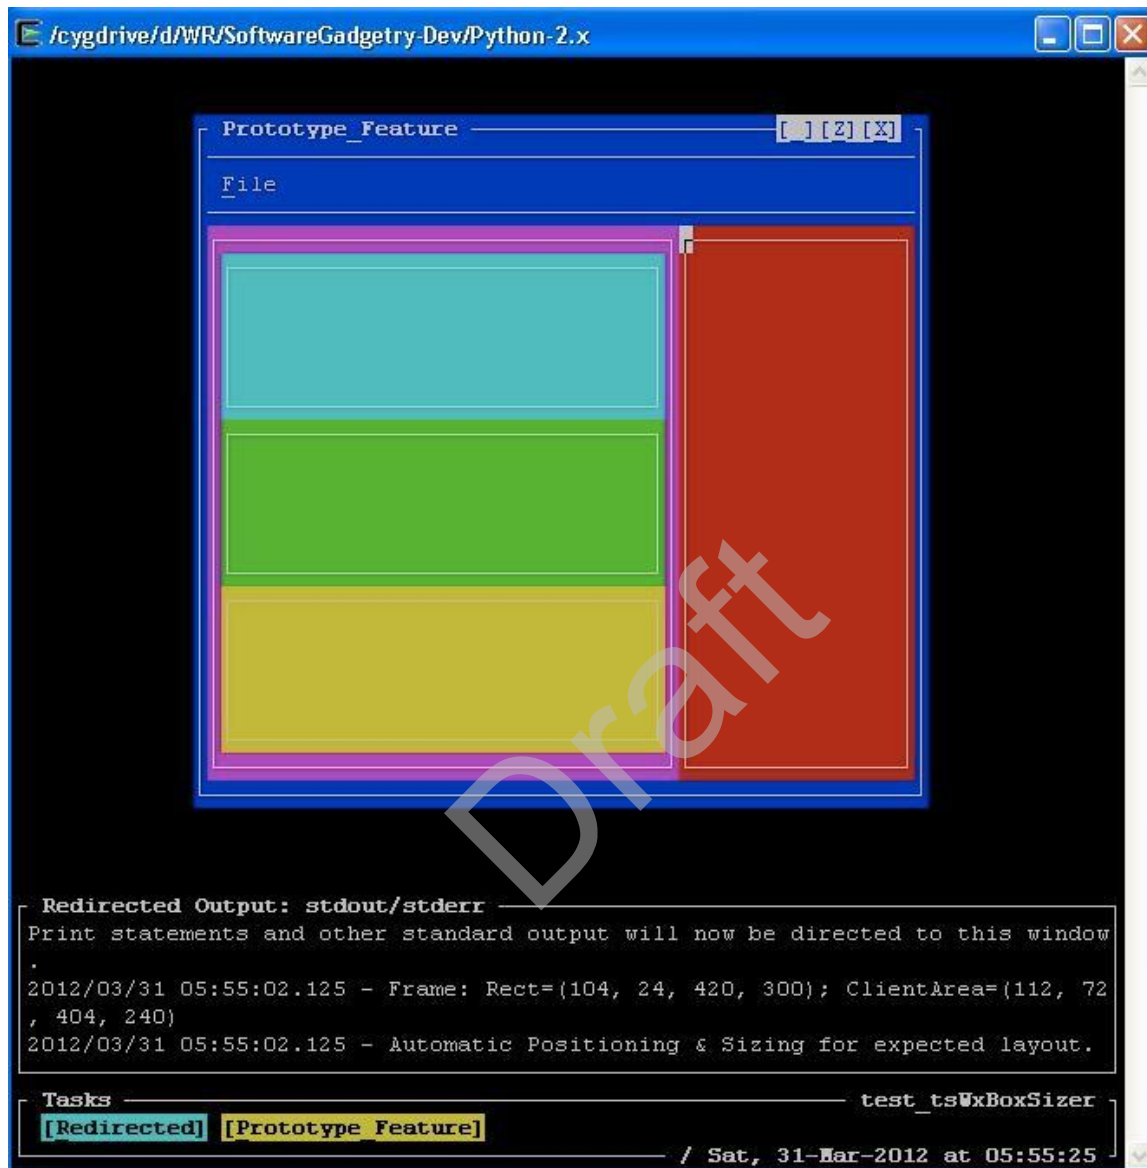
/cygdrive/d/WR/SoftwareGadgetry-Dev/Python-2.x

Prototype_Feature [ ] [Z] [X]

File

Draft

Redirected Output: stdout/stderr
Print statements and other standard output will now be directed to this window
.
2012/03/31 05:55:02.125 - Frame: Rect=(104, 24, 420, 300); ClientArea=(112, 72
, 404, 240)
2012/03/31 05:55:02.125 - Automatic Positioning & Sizing for expected layout.

Tasks test_tsWxBoxSizer
[Redirected] [Prototype_Feature]
/ Sat, 31-Mar-2012 at 05:55:25